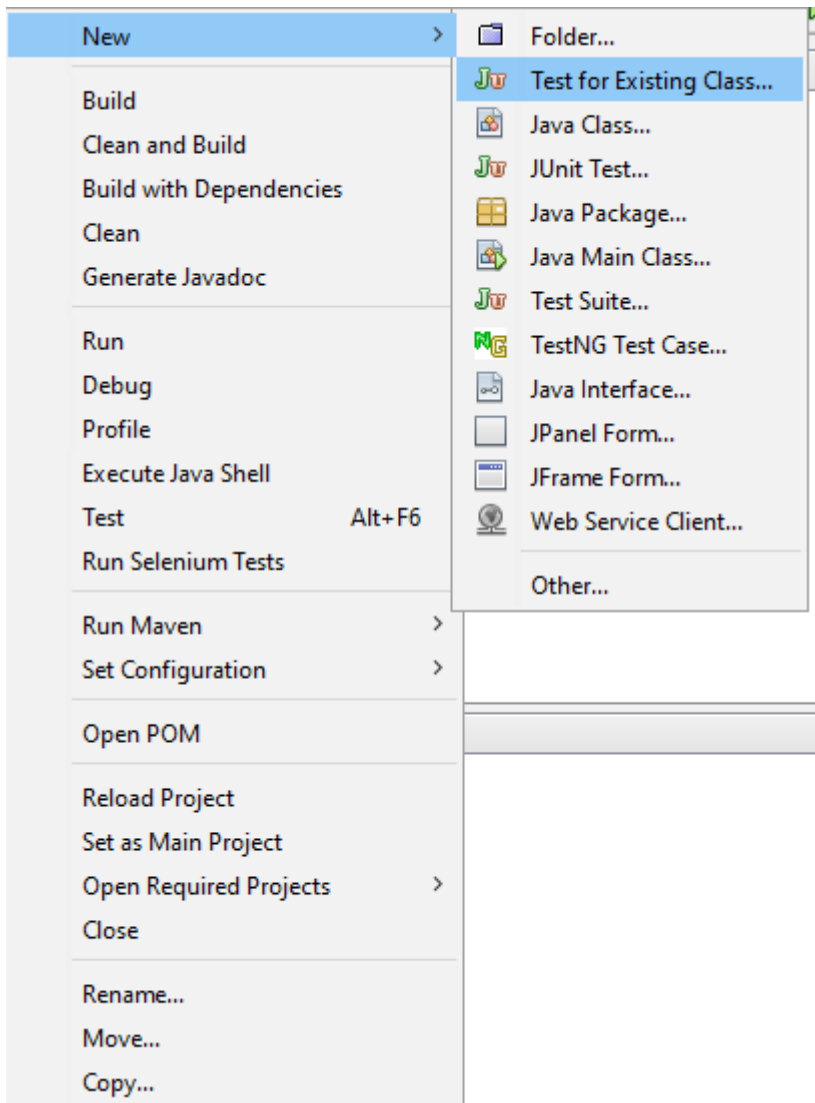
New

Build
Clean and Build
Build with Dependencies
Clean
Generate Javadoc

Run
Debug
Profile
Execute Java Shell
Test Alt+F6
Run Selenium Tests

Run Maven
Set Configuration

Open POM

Reload Project
Set as Main Project
Open Required Projects
Close

Rename...
Move...
Copy...

Folder...
Test for Existing Class...
Java Class...
JUnit Test...
Java Package...
Java Main Class...
Test Suite...
TestNG Test Case...
Java Interface...
JPanel Form...
JFrame Form...
Web Service Client...

Other...